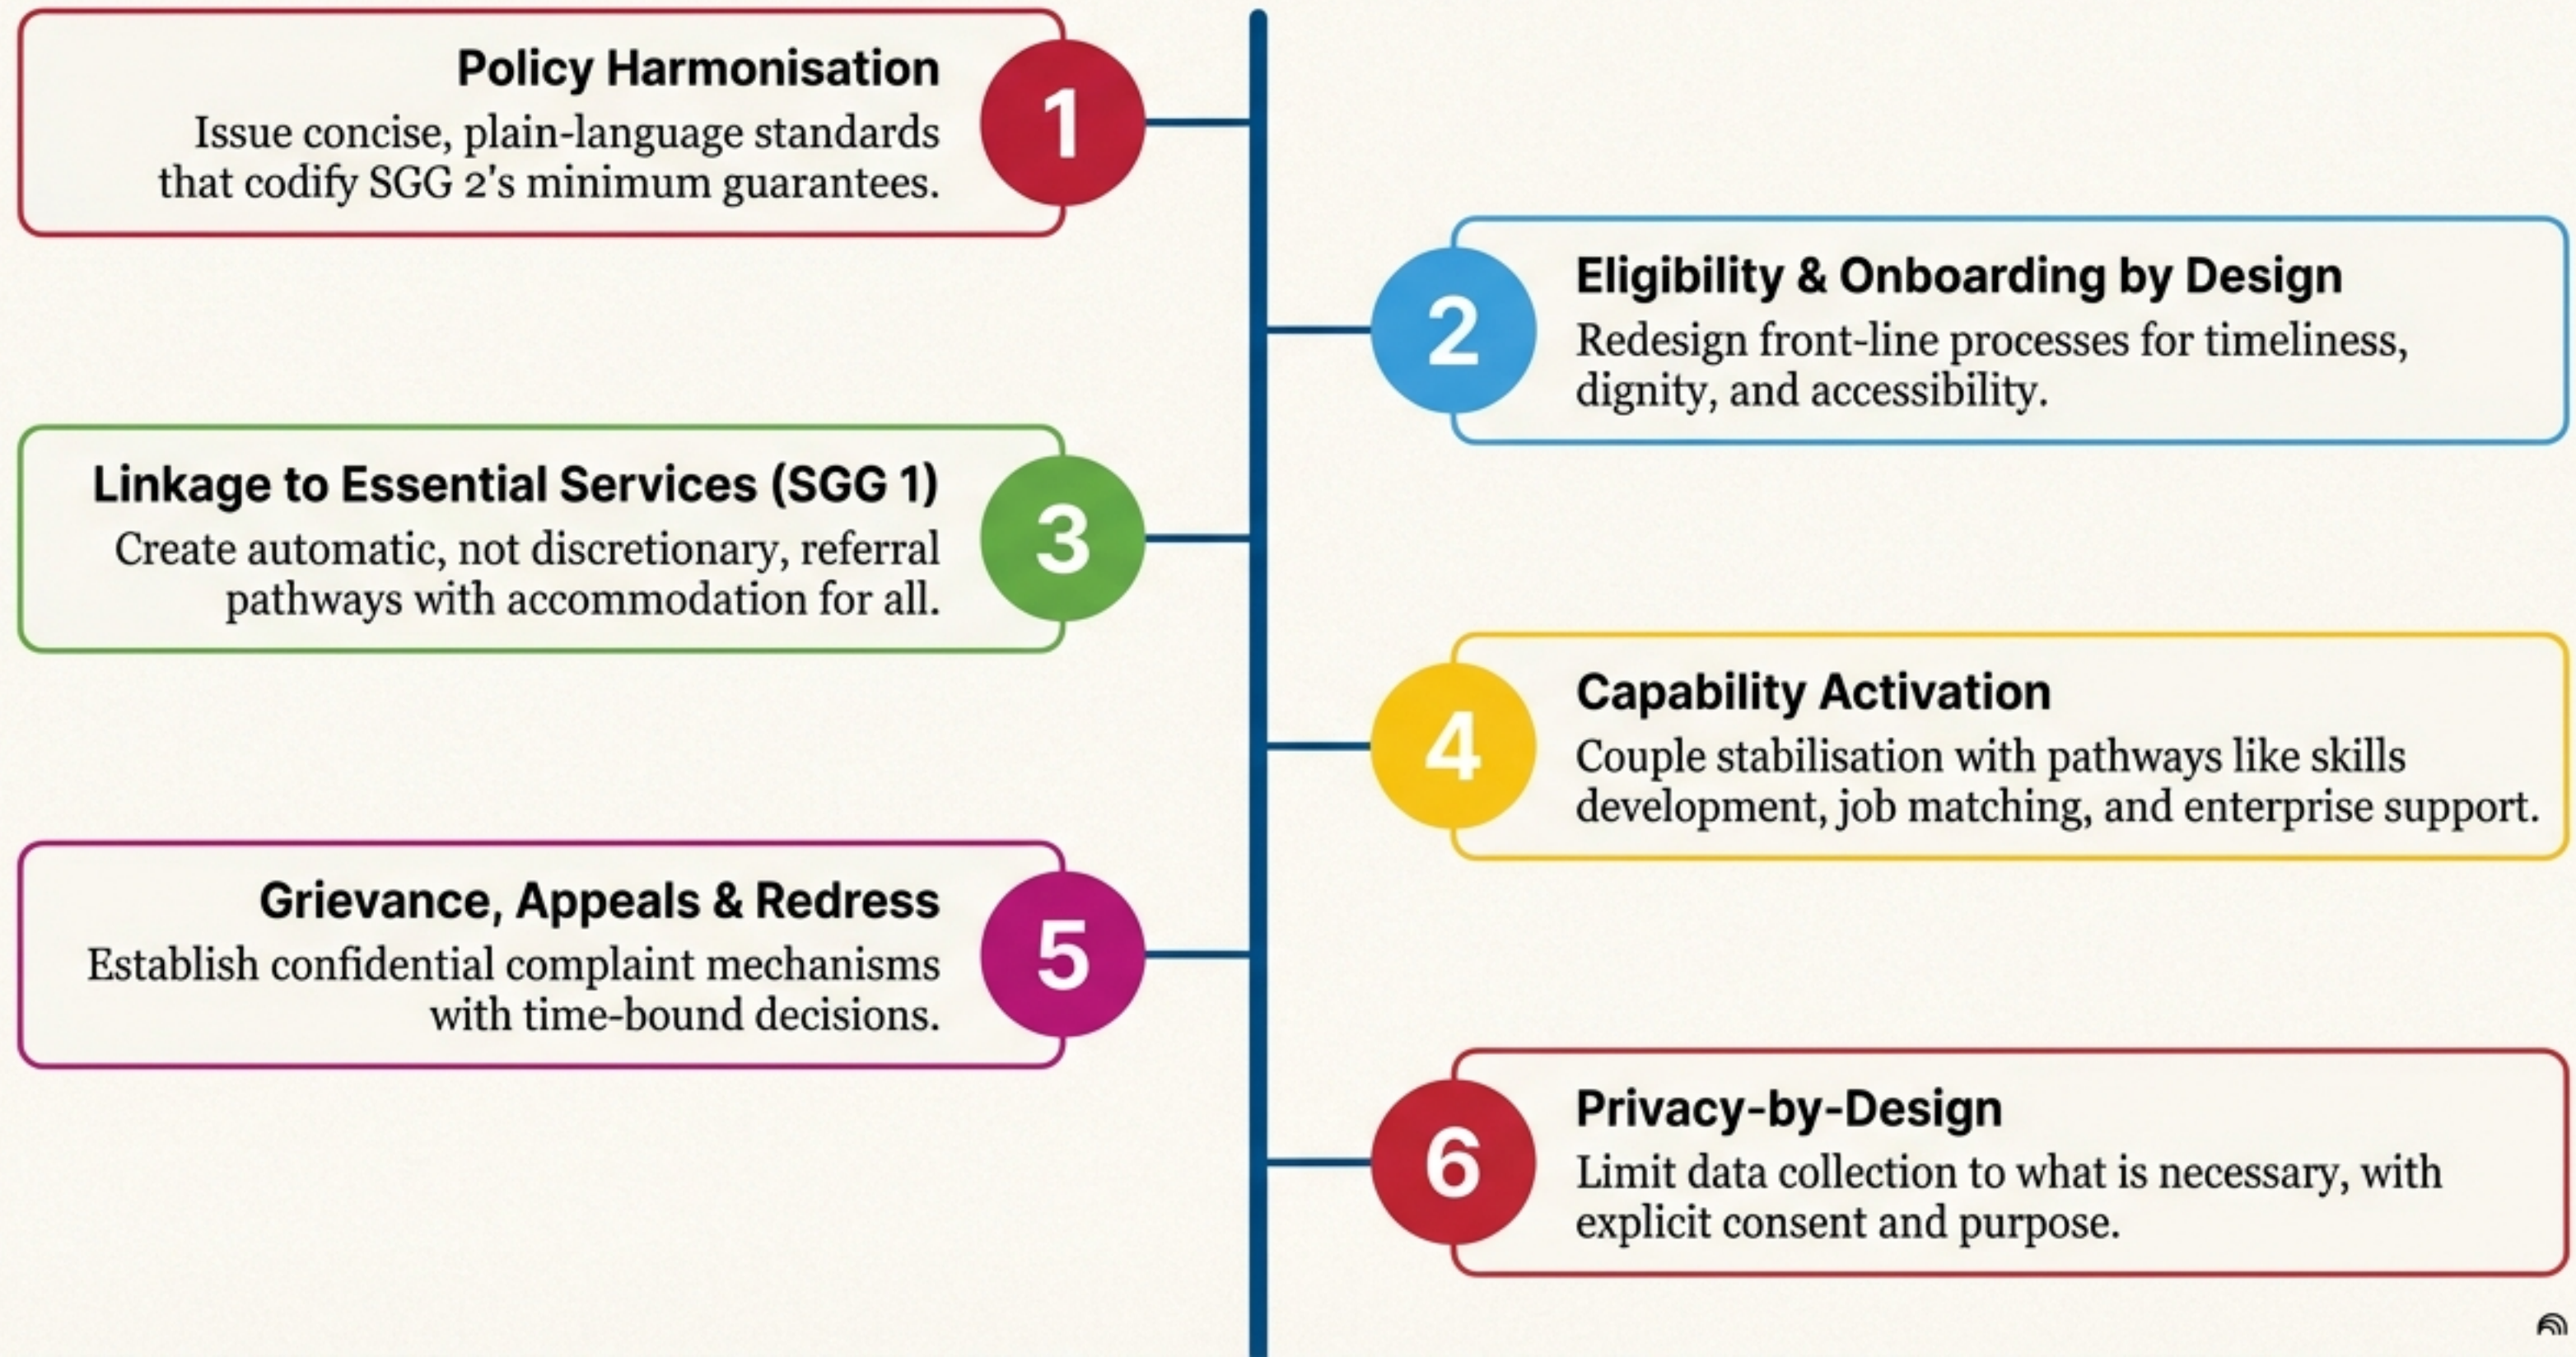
1
Policy Harmonisation
Issue concise, plain-language standards that codify SGG 2's minimum guarantees.

2
Eligibility & Onboarding by Design
Redesign front-line processes for timeliness, dignity, and accessibility.

3
Linkage to Essential Services (SGG 1)
Create automatic, not discretionary, referral pathways with accommodation for all.

4
Capability Activation
Couple stabilisation with pathways like skills development, job matching, and enterprise support.

5
Grievance, Appeals & Redress
Establish confidential complaint mechanisms with time-bound decisions.

6
Privacy-by-Design
Limit data collection to what is necessary, with explicit consent and purpose.